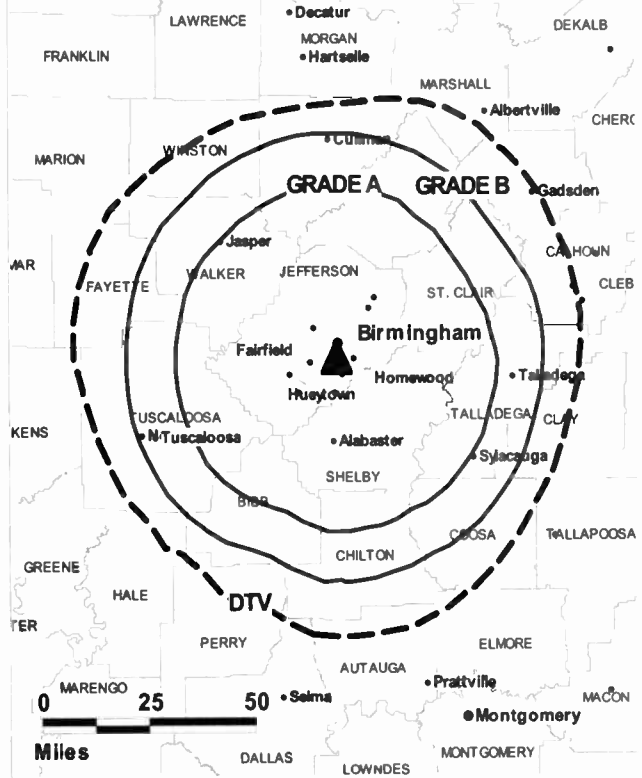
LAWRENCE
Decatur
MORGAN
Hartselle
DEKALB
FRANKLIN
MARSHALL
Albertville
CHERO
MARION
WINSTON
Cullman
GRADE A
GRADE B
Gadsden
Jasper
CALHOUN
MAR
WALKER
JEFFERSON
FAYETTE
ST. CLAIR
CLEB
Birmingham
Fairfield
Homewood
Talladega
Hueytown
TUSCALOOSA
TALLADEGA
KENS
N Tuscaloosa
Alabaster
CLAY
Sylacauga
SHELBY
BIBB
COOSA
TALLAPOOSA
CHILTON
GREENE
HALE
DTV
TER
PERRY
ELMORE
AUTAUGA
MARENGO
Prattville
0
25
50
Selma
MACON
Montgomery
Miles
DALLAS
MONTGOMERY
LOWNDES